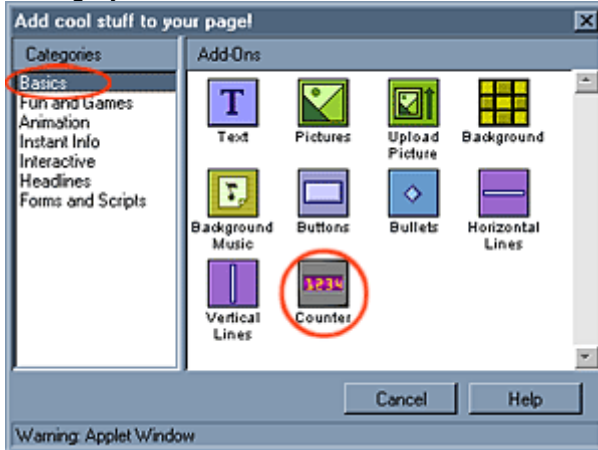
Add cool stuff to your page!

Categories

Basics
Fun and Games
Animation
Instant Info
Interactive
Headlines
Forms and Scripts

Add-Ons

T
Text

Pictures

Upload Picture

Background

Background Music

Buttons

Bullets

Horizontal Lines

Vertical Lines

3234
Counter

Cancel

Help

Warning: Applet Window